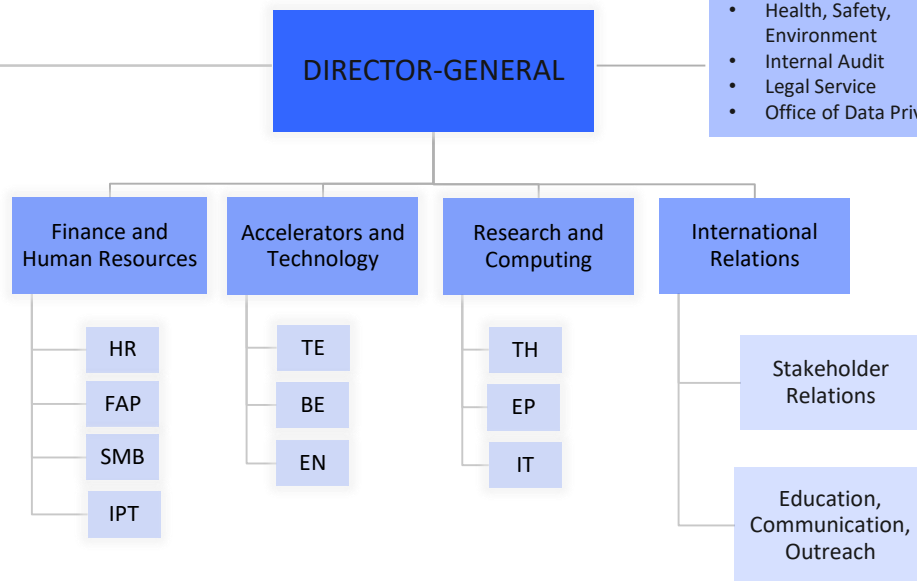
- Health, Safety, Environment
- Internal Audit
- Legal Service
- Office of Data Priv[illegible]

DIRECTOR-GENERAL

Finance and Human Resources

Accelerators and Technology

Research and Computing

International Relations

HR

FAP

SMB

IPT

TE

BE

EN

TH

EP

IT

Stakeholder Relations

Education, Communication, Outreach